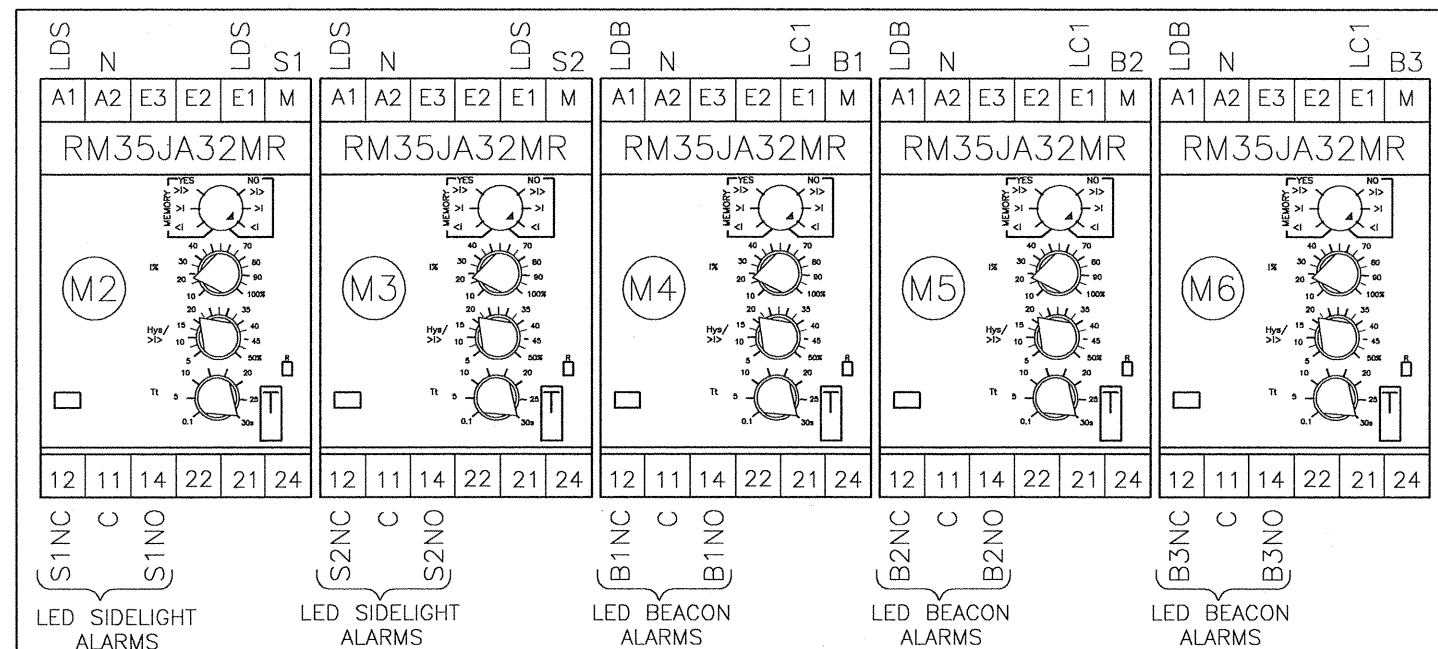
LDS N LDS S1
A1 A2 E3 E2 E1 M
RM35JA32MR
YES NO
MEMORY
>I> >I> >I >I <I <I
40 70 30 80 I% 20 90 10 100%
20 35 15 40 Hys/ >I> 10 45 5 50%
R
10 20 Tt 5 25 0.1 30s
T
M2
12 11 14 22 21 24
S1NC C S1NO
LED SIDELIGHT ALARMS

LDS N LDS S2
A1 A2 E3 E2 E1 M
RM35JA32MR
YES NO
MEMORY
>I> >I> >I >I <I <I
40 70 30 80 I% 20 90 10 100%
20 35 15 40 Hys/ >I> 10 45 5 50%
R
10 20 Tt 5 25 0.1 30s
T
M3
12 11 14 22 21 24
S2NC C S2NO
LED SIDELIGHT ALARMS

LDB N LC1 B1
A1 A2 E3 E2 E1 M
RM35JA32MR
YES NO
MEMORY
>I> >I> >I >I <I <I
40 70 30 80 I% 20 90 10 100%
20 35 15 40 Hys/ >I> 10 45 5 50%
R
10 20 Tt 5 25 0.1 30s
T
M4
12 11 14 22 21 24
B1NC C B1NO
LED BEACON ALARMS

LDB N LC1 B2
A1 A2 E3 E2 E1 M
RM35JA32MR
YES NO
MEMORY
>I> >I> >I >I <I <I
40 70 30 80 I% 20 90 10 100%
20 35 15 40 Hys/ >I> 10 45 5 50%
R
10 20 Tt 5 25 0.1 30s
T
M5
12 11 14 22 21 24
B2NC C B2NO
LED BEACON ALARMS

LDB N LC1 B3
A1 A2 E3 E2 E1 M
RM35JA32MR
YES NO
MEMORY
>I> >I> >I >I <I <I
40 70 30 80 I% 20 90 10 100%
20 35 15 40 Hys/ >I> 10 45 5 50%
R
10 20 Tt 5 25 0.1 30s
T
M6
12 11 14 22 21 24
B3NC C B3NO
LED BEACON ALARMS